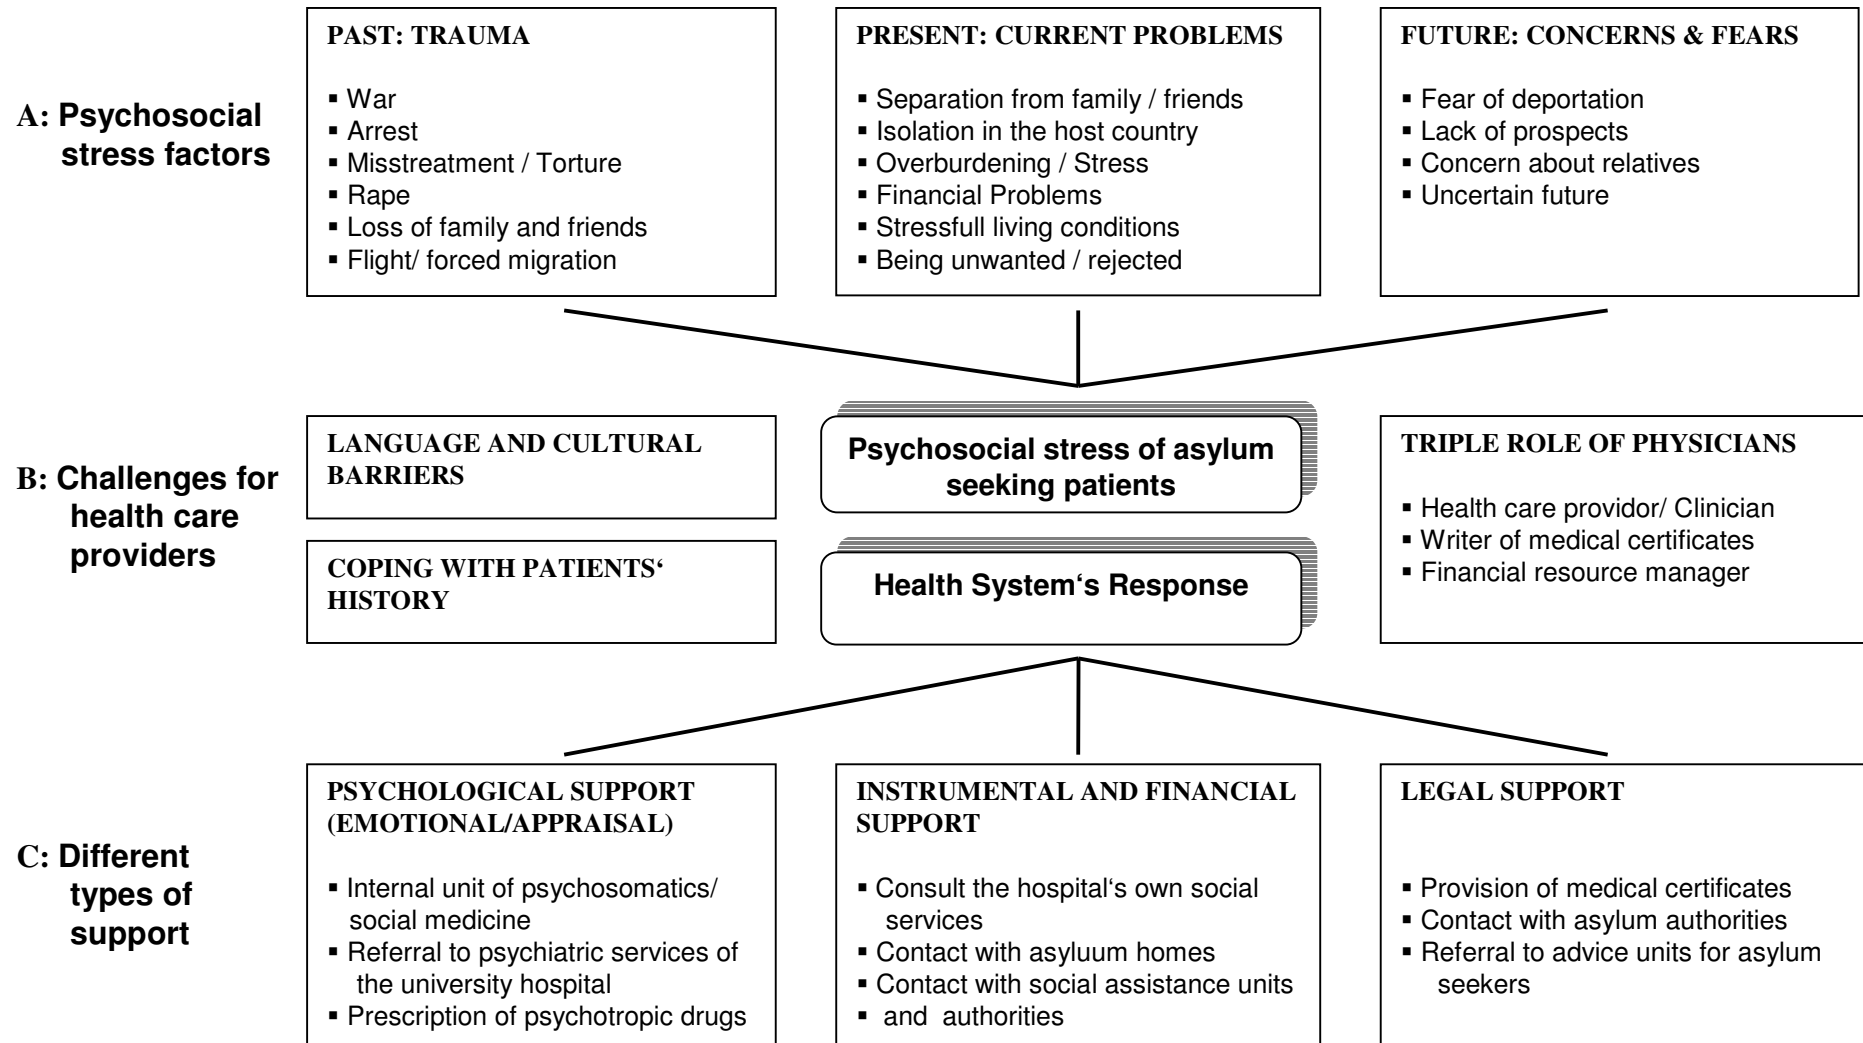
A: Psychosocial stress factors

PAST: TRAUMA

▪ War
▪ Arrest
▪ Misstreatment / Torture
▪ Rape
▪ Loss of family and friends
▪ Flight/ forced migration

PRESENT: CURRENT PROBLEMS

▪ Separation from family / friends
▪ Isolation in the host country
▪ Overburdening / Stress
▪ Financial Problems
▪ Stressfull living conditions
▪ Being unwanted / rejected

FUTURE: CONCERNS & FEARS

▪ Fear of deportation
▪ Lack of prospects
▪ Concern about relatives
▪ Uncertain future

B: Challenges for health care providers

LANGUAGE AND CULTURAL BARRIERS

COPING WITH PATIENTS‘ HISTORY

Psychosocial stress of asylum seeking patients

Health System‘s Response

TRIPLE ROLE OF PHYSICIANS

▪ Health care providor/ Clinician
▪ Writer of medical certificates
▪ Financial resource manager

C: Different types of support

PSYCHOLOGICAL SUPPORT (EMOTIONAL/APPRAISAL)

▪ Internal unit of psychosomatics/ social medicine
▪ Referral to psychiatric services of the university hospital
▪ Prescription of psychotropic drugs

INSTRUMENTAL AND FINANCIAL SUPPORT

▪ Consult the hospital‘s own social services
▪ Contact with asyluum homes
▪ Contact with social assistance units
▪ and authorities

LEGAL SUPPORT

▪ Provision of medical certificates
▪ Contact with asylum authorities
▪ Referral to advice units for asylum seekers